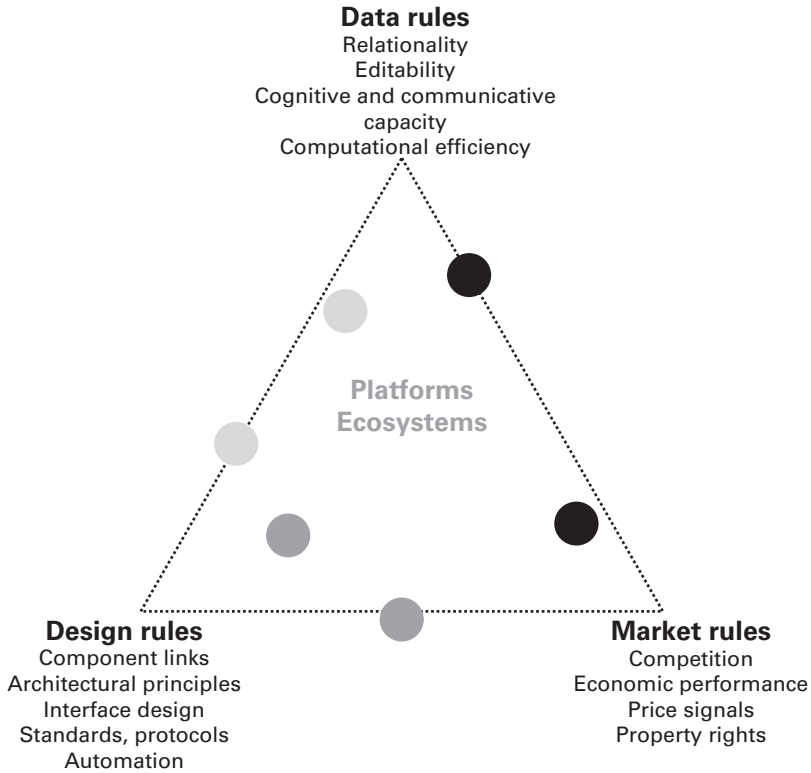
Data rules
Relationality
Editability
Cognitive and communicative capacity
Computational efficiency

Platforms
Ecosystems

Design rules
Component links
Architectural principles
Interface design
Standards, protocols
Automation

Market rules
Competition
Economic performance
Price signals
Property rights